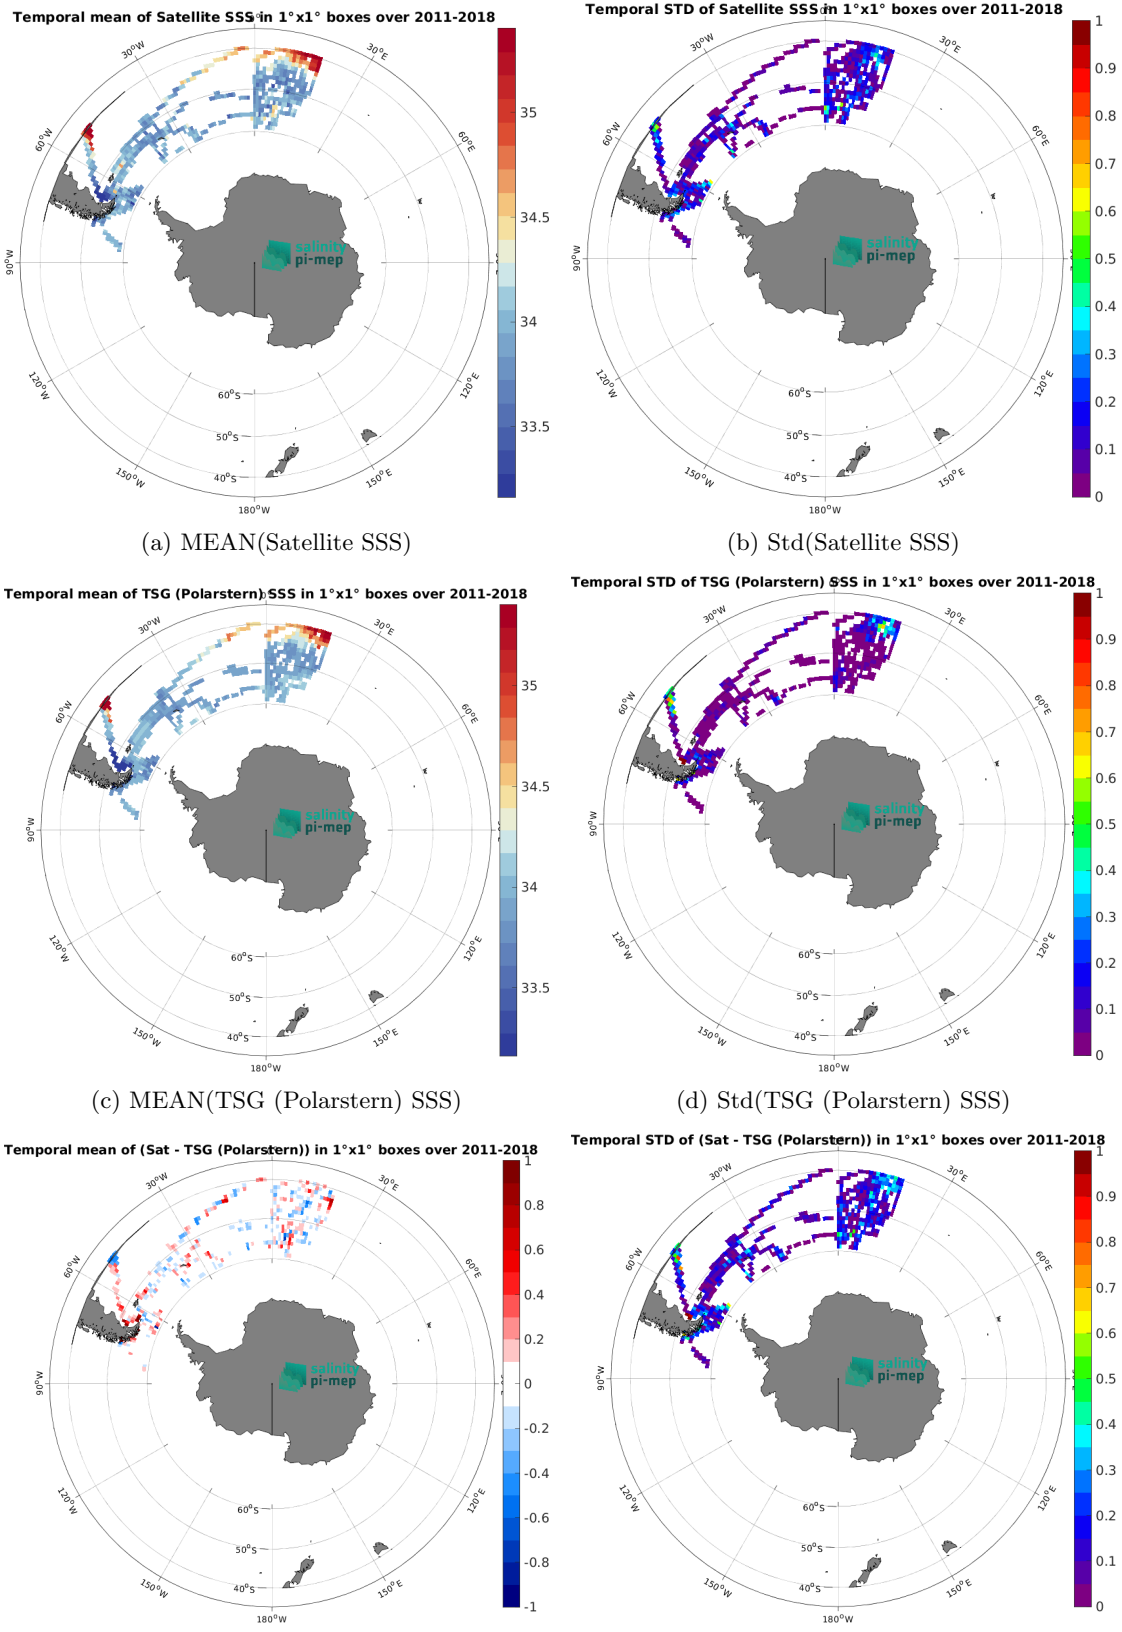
Temporal mean of Satellite SSS in 1°x1° boxes over 2011-2018

30°W
30°E
60°W
60°E
90°W
120°W
120°E
150°W
150°E
180°W
60°S
50°S
40°S

salinity pi-mep

35
34.5
34
33.5

(a) MEAN(Satellite SSS)

Temporal STD of Satellite SSS in 1°x1° boxes over 2011-2018

30°W
30°E
60°W
60°E
90°W
120°W
120°E
150°W
150°E
180°W
60°S
50°S
40°S

salinity pi-mep

1
0.9
0.8
0.7
0.6
0.5
0.4
0.3
0.2
0.1
0

(b) Std(Satellite SSS)

Temporal mean of TSG (Polarstern) SSS in 1°x1° boxes over 2011-2018

30°W
30°E
60°W
60°E
90°W
120°W
120°E
150°W
150°E
180°W
60°S
50°S
40°S

salinity pi-mep

35
34.5
34
33.5

(c) MEAN(TSG (Polarstern) SSS)

Temporal STD of TSG (Polarstern) SSS in 1°x1° boxes over 2011-2018

30°W
30°E
60°W
60°E
90°W
120°W
120°E
150°W
150°E
180°W
60°S
50°S
40°S

salinity pi-mep

1
0.9
0.8
0.7
0.6
0.5
0.4
0.3
0.2
0.1
0

(d) Std(TSG (Polarstern) SSS)

Temporal mean of (Sat - TSG (Polarstern)) in 1°x1° boxes over 2011-2018

30°W
30°E
60°W
60°E
90°W
120°W
120°E
150°W
150°E
180°W
60°S
50°S
40°S

salinity pi-mep

1
0.8
0.6
0.4
0.2
0
-0.2
-0.4
-0.6
-0.8
-1

Temporal STD of (Sat - TSG (Polarstern)) in 1°x1° boxes over 2011-2018

30°W
30°E
60°W
60°E
90°W
120°W
120°E
150°W
150°E
180°W
60°S
50°S
40°S

salinity pi-mep

1
0.9
0.8
0.7
0.6
0.5
0.4
0.3
0.2
0.1
0